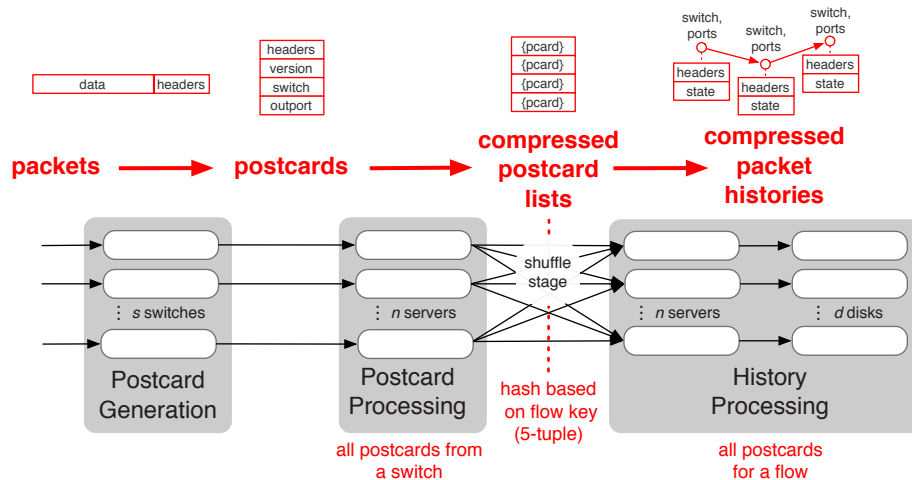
data | headers

headers
version
switch
outport

{pcard}
{pcard}
{pcard}
{pcard}

switch, ports
headers
state

switch, ports
headers
state

switch, ports
headers
state

packets

postcards

compressed postcard lists

compressed packet histories

⋮ s switches

Postcard Generation

⋮ n servers

Postcard Processing

all postcards from a switch

shuffle stage

hash based on flow key (5-tuple)

⋮ n servers

⋮ d disks

History Processing

all postcards for a flow